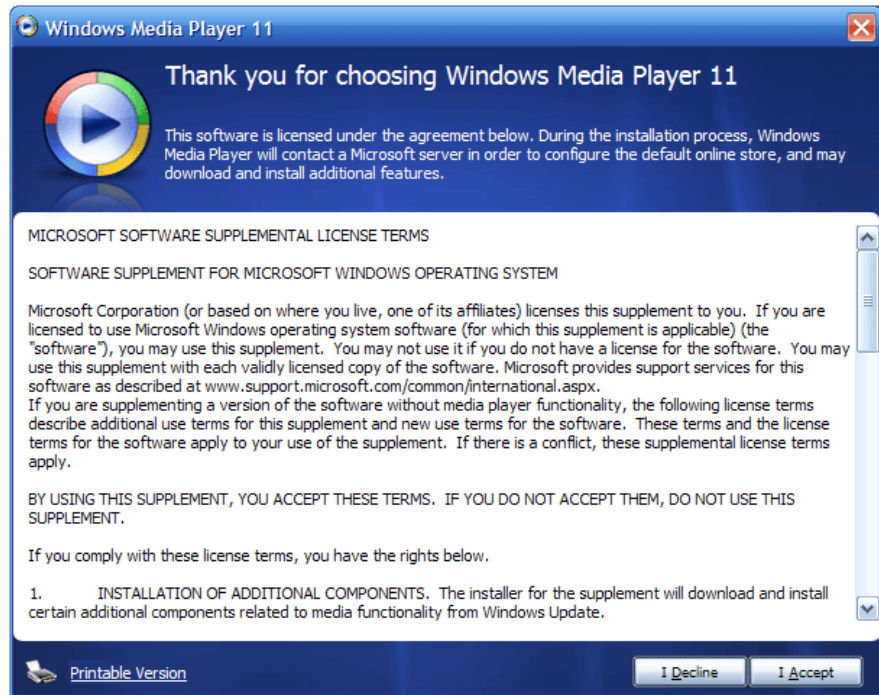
Windows Media Player 11

Thank you for choosing Windows Media Player 11

This software is licensed under the agreement below. During the installation process, Windows Media Player will contact a Microsoft server in order to configure the default online store, and may download and install additional features.

MICROSOFT SOFTWARE SUPPLEMENTAL LICENSE TERMS

SOFTWARE SUPPLEMENT FOR MICROSOFT WINDOWS OPERATING SYSTEM

Microsoft Corporation (or based on where you live, one of its affiliates) licenses this supplement to you. If you are licensed to use Microsoft Windows operating system software (for which this supplement is applicable) (the "software"), you may use this supplement. You may not use it if you do not have a license for the software. You may use this supplement with each validly licensed copy of the software. Microsoft provides support services for this software as described at www.support.microsoft.com/common/international.aspx.
If you are supplementing a version of the software without media player functionality, the following license terms describe additional use terms for this supplement and new use terms for the software. These terms and the license terms for the software apply to your use of the supplement. If there is a conflict, these supplemental license terms apply.

BY USING THIS SUPPLEMENT, YOU ACCEPT THESE TERMS. IF YOU DO NOT ACCEPT THEM, DO NOT USE THIS SUPPLEMENT.

If you comply with these license terms, you have the rights below.

1. INSTALLATION OF ADDITIONAL COMPONENTS. The installer for the supplement will download and install certain additional components related to media functionality from Windows Update.

Printable Version

I Decline

I Accept